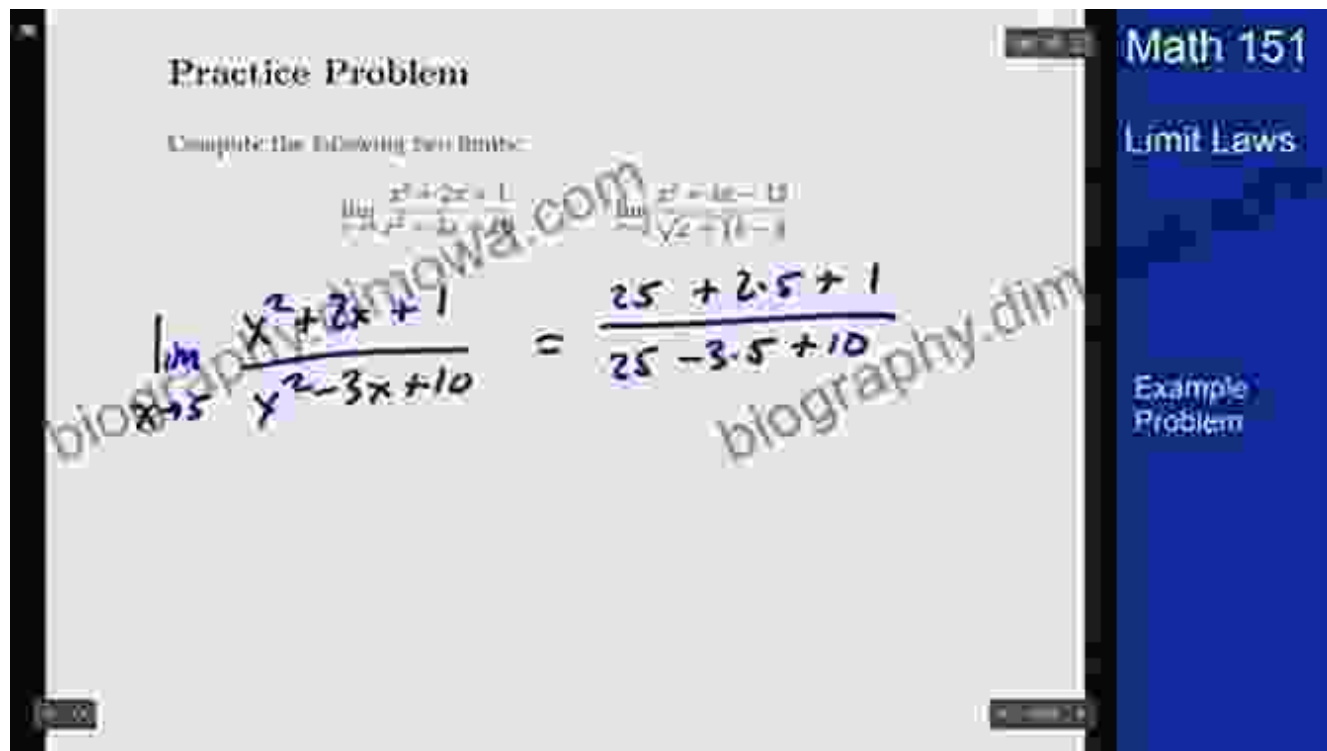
Practice Problem

Compute the following two limits:

$\lim_{x \to 5} \frac{x^2+2x+1}{x^2-3x+10}$ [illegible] $\lim \frac{x^2-4x-12}{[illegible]}$

biography.dimowa.com

$\lim_{x \to 5} \frac{x^2+2x+1}{x^2-3x+10} = \frac{25+2 \cdot 5+1}{25-3 \cdot 5+10}$

biography.dim

Math 151

Limit Laws

Example Problem